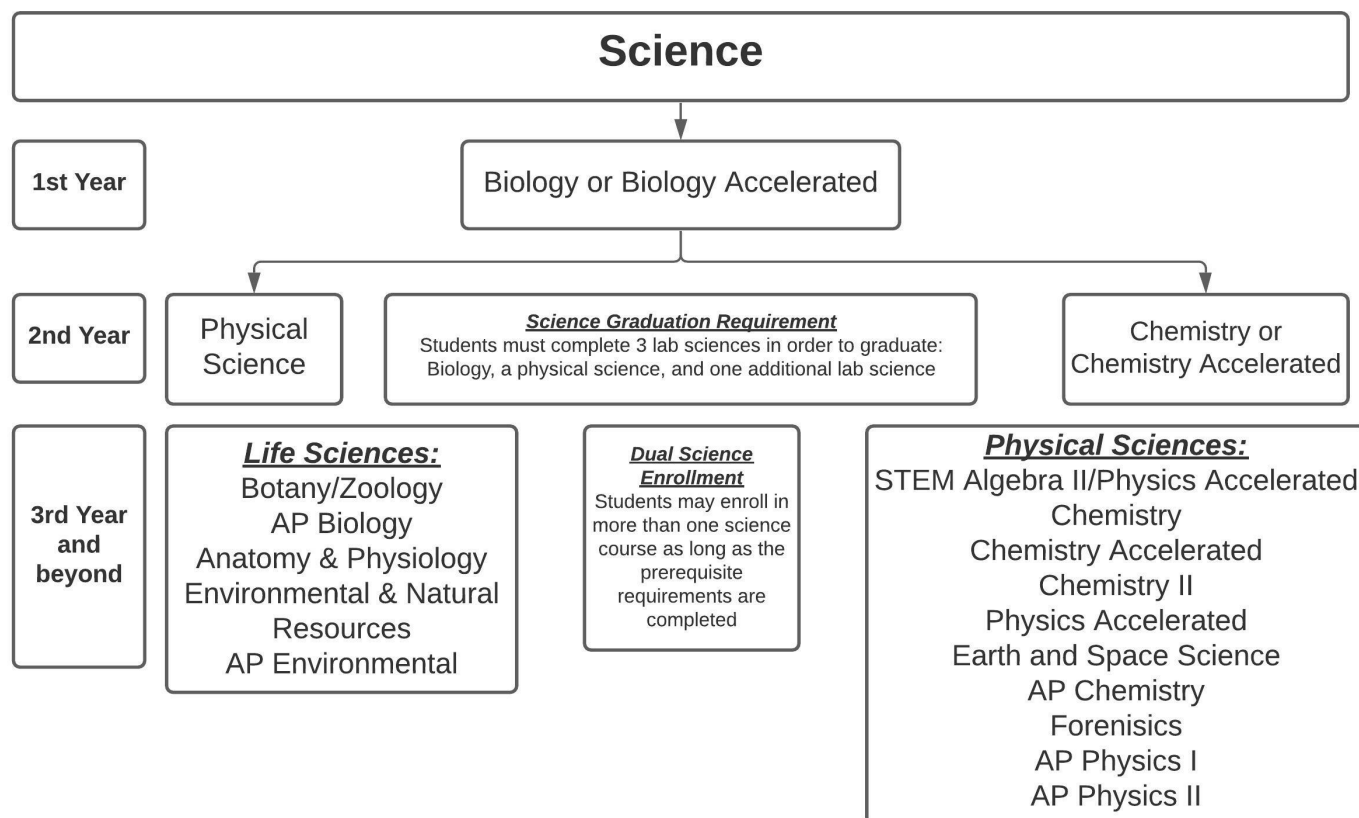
Science

1st Year

Biology or Biology Accelerated

2nd Year

Physical Science

Science Graduation Requirement
Students must complete 3 lab sciences in order to graduate: Biology, a physical science, and one additional lab science

Chemistry or Chemistry Accelerated

3rd Year and beyond

Life Sciences:
Botany/Zoology
AP Biology
Anatomy & Physiology
Environmental & Natural Resources
AP Environmental

Dual Science Enrollment
Students may enroll in more than one science course as long as the prerequisite requirements are completed

Physical Sciences:
STEM Algebra II/Physics Accelerated
Chemistry
Chemistry Accelerated
Chemistry II
Physics Accelerated
Earth and Space Science
AP Chemistry
Forenisics
AP Physics I
AP Physics II